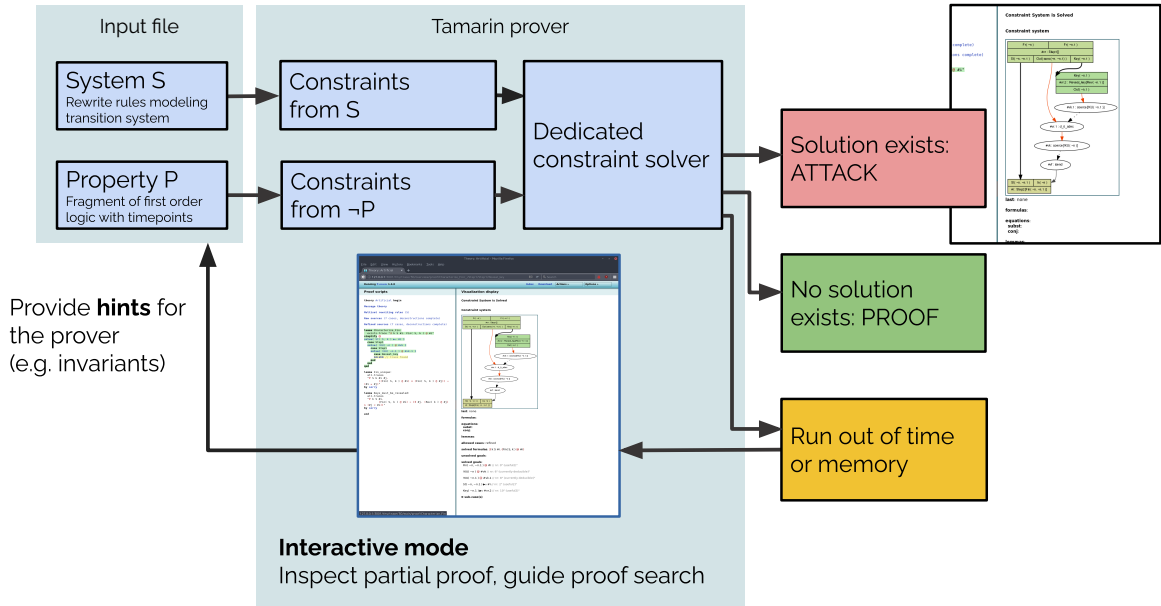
Input file

System S
Rewrite rules modeling transition system

Property P
Fragment of first order logic with timepoints

Tamarin prover

Constraints from S

Constraints from ¬P

Dedicated constraint solver

Solution exists: ATTACK

No solution exists: PROOF

Run out of time or memory

Constraint System is Solved

Constraint system

last: none

formulas:

equations:
subst:
conj:

Provide **hints** for the prover (e.g. invariants)

Proof scripts

Visualization display

Constraint System is Solved

**Interactive mode**
Inspect partial proof, guide proof search